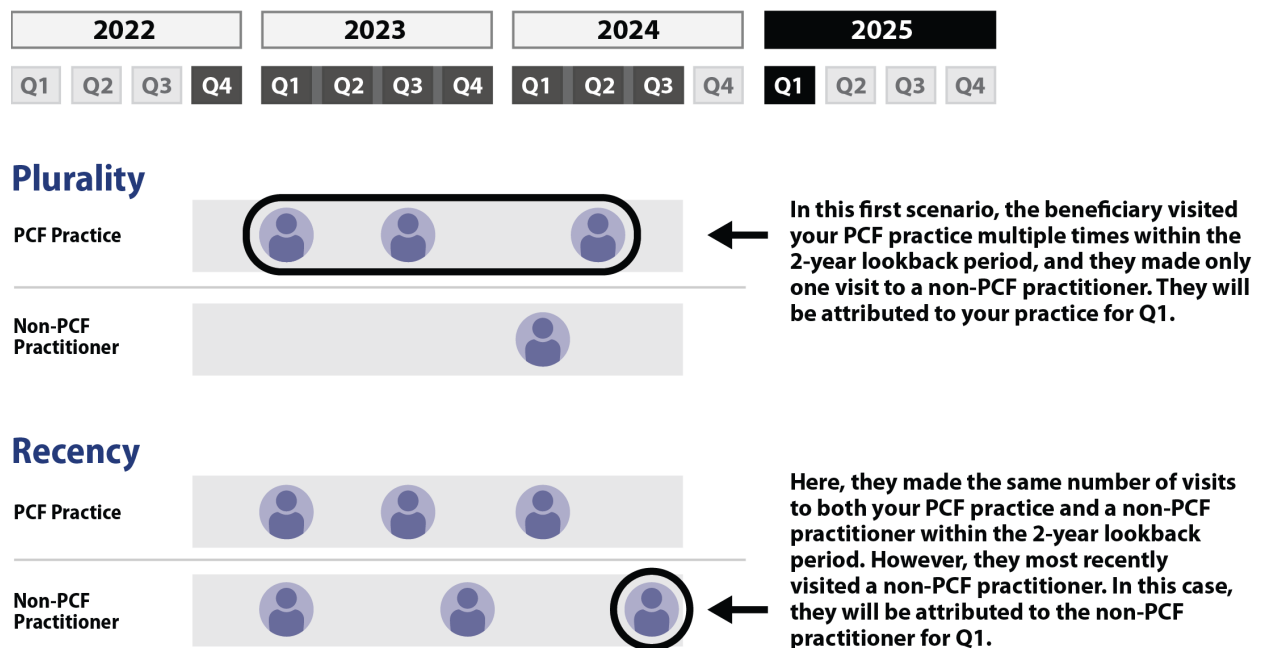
2022 2023 2024 2025

Q1 Q2 Q3 Q4 Q1 Q2 Q3 Q4 Q1 Q2 Q3 Q4 Q1 Q2 Q3 Q4

Plurality

PCF Practice

Non-PCF Practitioner

In this first scenario, the beneficiary visited your PCF practice multiple times within the 2-year lookback period, and they made only one visit to a non-PCF practitioner. They will be attributed to your practice for Q1.

Recency

PCF Practice

Non-PCF Practitioner

Here, they made the same number of visits to both your PCF practice and a non-PCF practitioner within the 2-year lookback period. However, they most recently visited a non-PCF practitioner. In this case, they will be attributed to the non-PCF practitioner for Q1.